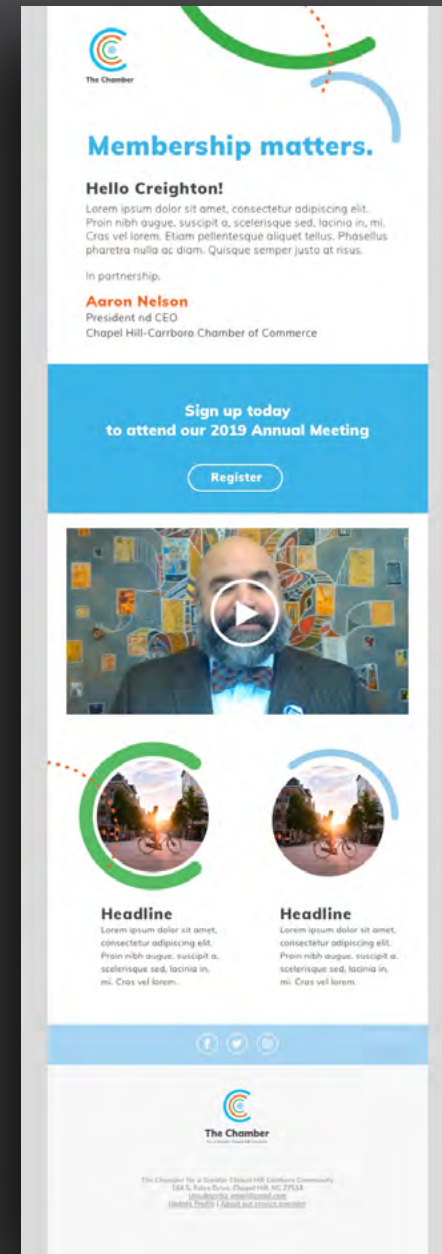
The Chamber

Membership matters.

Hello Creighton!

Lorem ipsum dolor sit amet, consectetur adipiscing elit. Proin nibh augue, suscipit a, scelerisque sed, lacinia in, mi. Cras vel lorem. Etiam pellentesque aliquet tellus. Phasellus pharetra nulla ac diam. Quisque semper justo at risus.

In partnership,

Aaron Nelson
President nd CEO
Chapel Hill-Carrboro Chamber of Commerce

Sign up today
to attend our 2019 Annual Meeting

Register

Headline

Lorem ipsum dolor sit amet, consectetur adipiscing elit. Proin nibh augue, suscipit a, scelerisque sed, lacinia in, mi. Cras vel lorem.

Headline

Lorem ipsum dolor sit amet, consectetur adipiscing elit. Proin nibh augue, suscipit a, scelerisque sed, lacinia in, mi. Cras vel lorem.

The Chamber
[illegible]

The Chamber for a Greater Chapel Hill Carrboro Community
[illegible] Chapel Hill, NC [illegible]
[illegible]
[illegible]